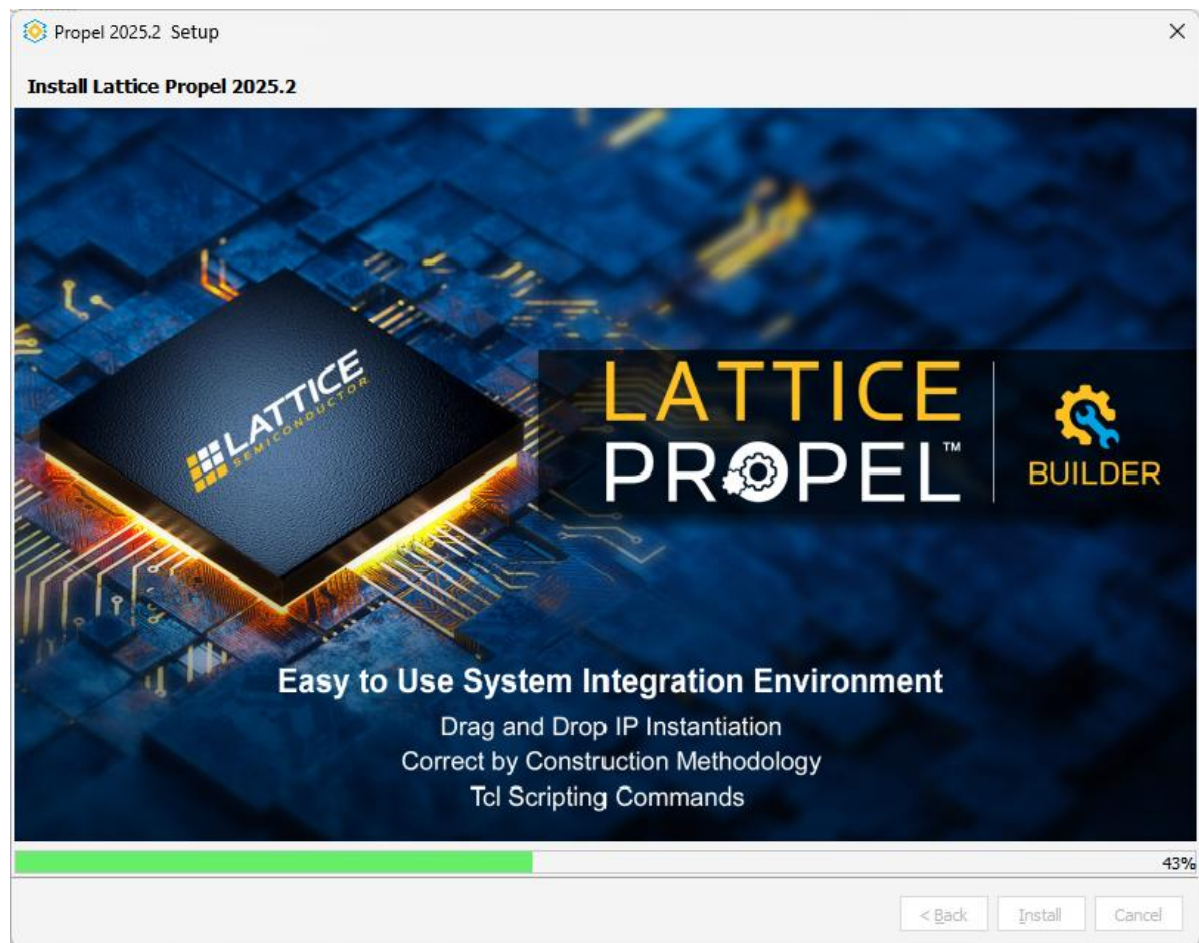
Propel 2025.2 Setup

×

Install Lattice Propel 2025.2

LATTICE SEMICONDUCTOR

LATTICE PROPEL™

BUILDER

Easy to Use System Integration Environment

Drag and Drop IP Instantiation

Correct by Construction Methodology

Tcl Scripting Commands

43%

< Back

Install

Cancel